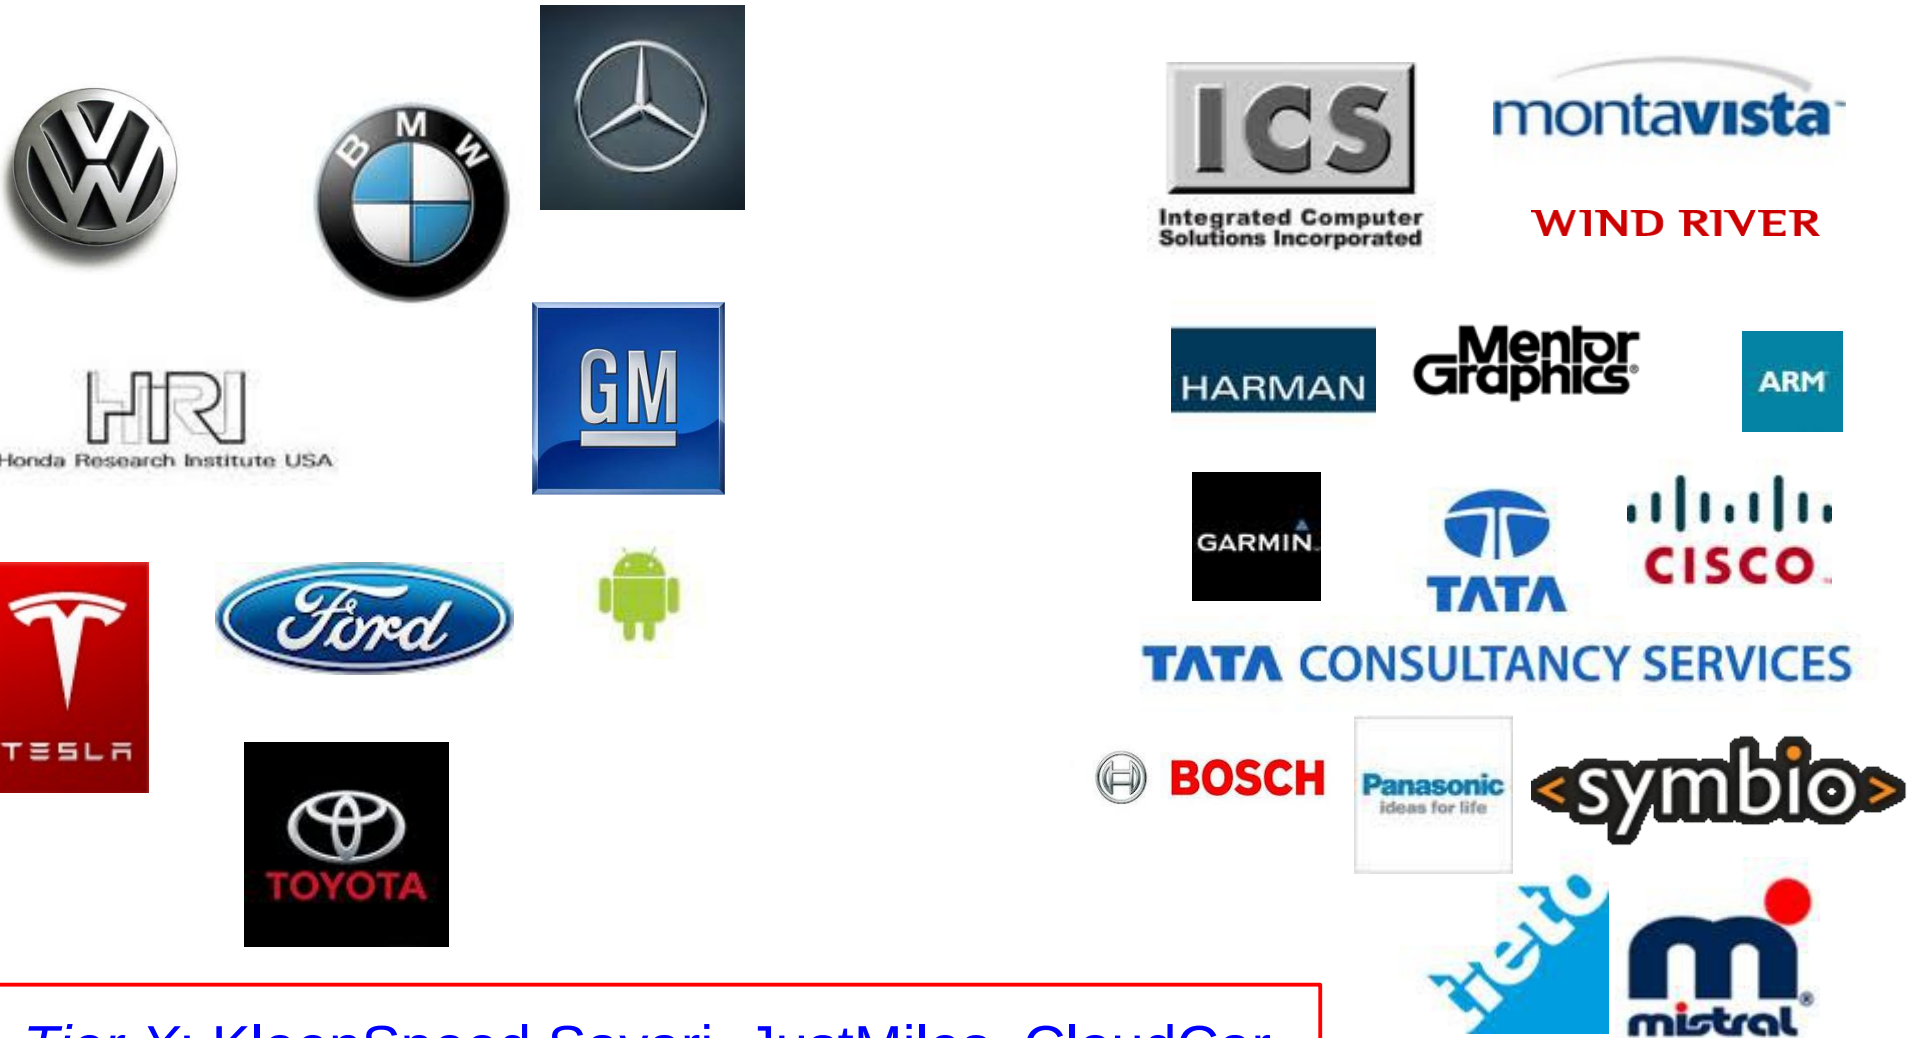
BMW

ICS
Integrated Computer Solutions Incorporated

montavista

WIND RIVER

HRI
Honda Research Institute USA

GM

HARMAN

Mentor Graphics

ARM

GARMIN

TATA

CISCO

TATA CONSULTANCY SERVICES

TESLA

Ford

BOSCH

Panasonic
ideas for life

<symbio>

TOYOTA

tieto

mistral

Tier X: KleenSpeed Savari, JustMiles, CloudCar